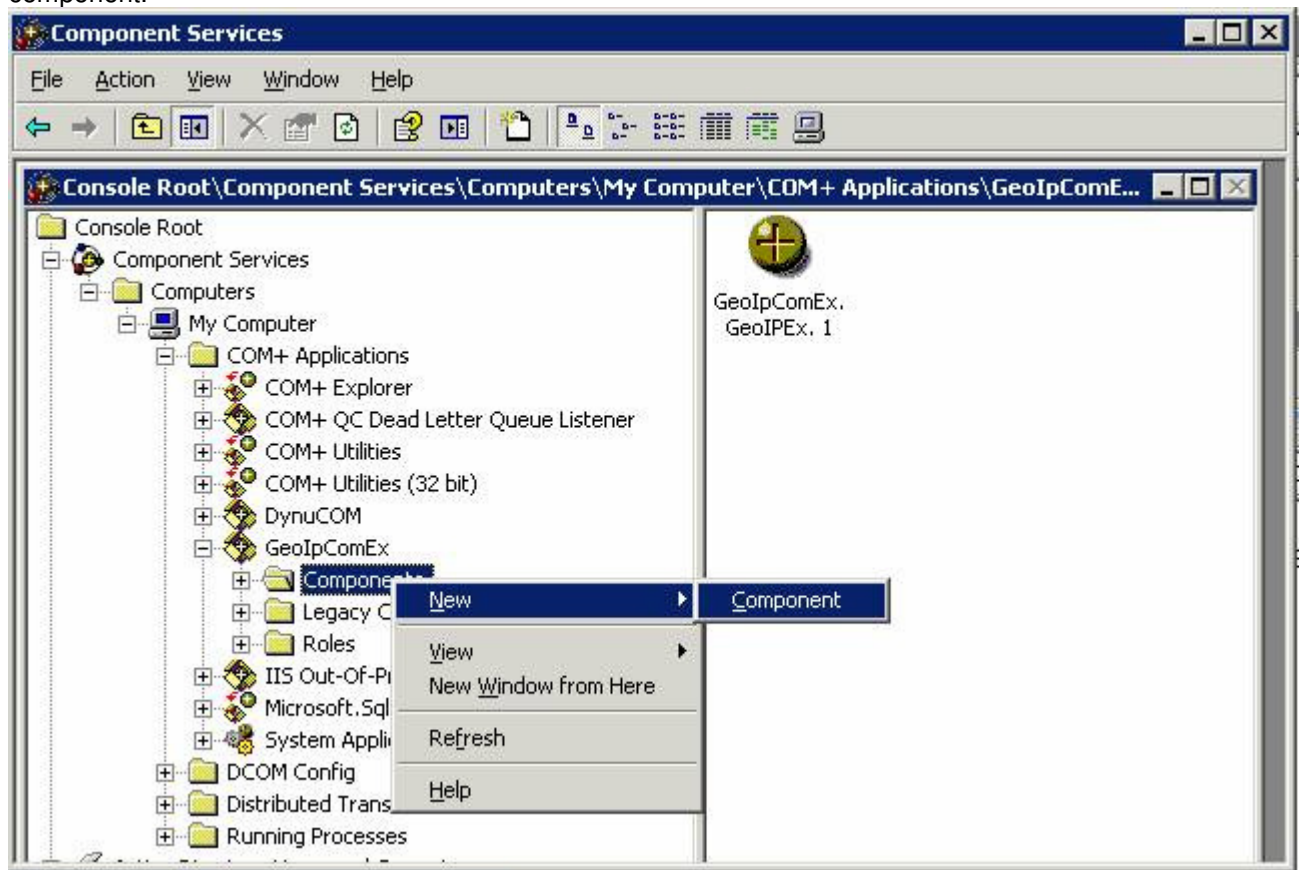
component.

Component Services

File Action View Window Help

Console Root\Component Services\Computers\My Computer\COM+ Applications\GeoIpComE...

Console Root
Component Services
Computers
My Computer
COM+ Applications
COM+ Explorer
COM+ QC Dead Letter Queue Listener
COM+ Utilities
COM+ Utilities (32 bit)
DynuCOM
GeoIpComEx
Compone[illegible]
Legacy C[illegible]
Roles
IIS Out-Of-Pr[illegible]
Microsoft.Sql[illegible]
System Appli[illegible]
DCOM Config
Distributed Trans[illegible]
Running Processes

New
View
New Window from Here
Refresh
Help

Component

GeoIpComEx. GeoIPEx. 1